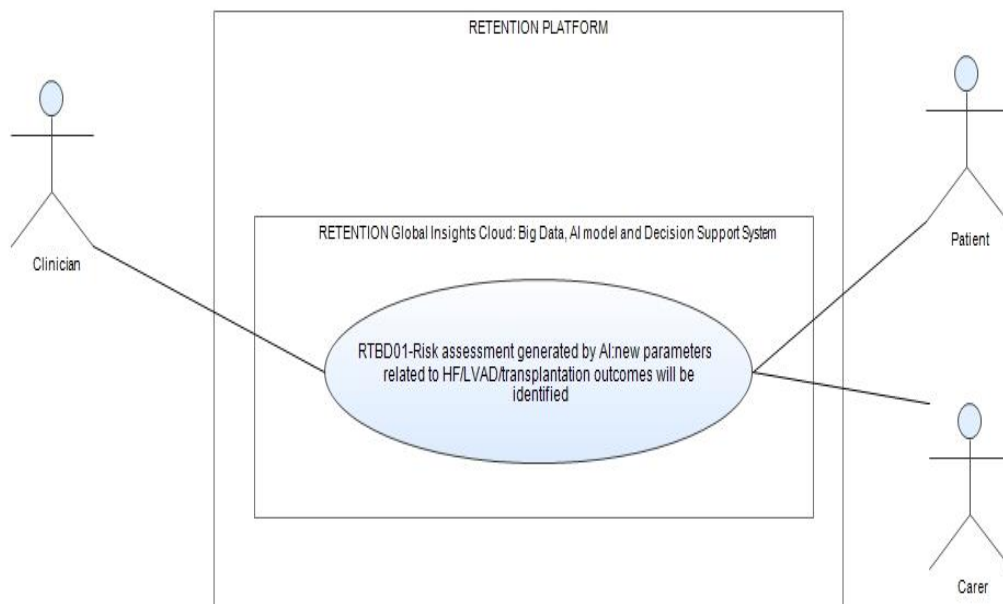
RETENTION PLATFORM

Clinician

RETENTION Global Insights Cloud: Big Data, AI model and Decision Support System

RTBD01-Risk assessment generated by AI:new parameters related to HF/LVAD/transplantation outcomes will be identified

Patient

Carer